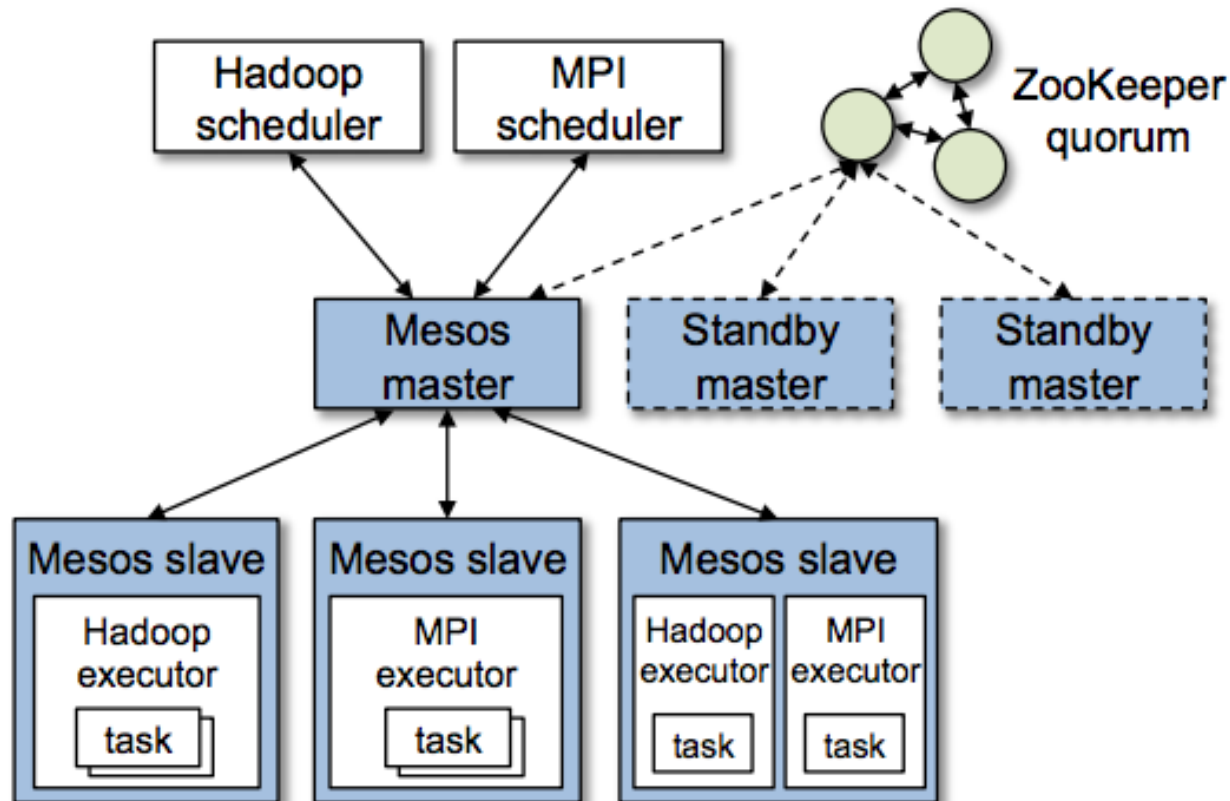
Hadoop scheduler

MPI scheduler

ZooKeeper quorum

Mesos master

Standby master

Standby master

Mesos slave

Hadoop executor

task

Mesos slave

MPI executor

task

Mesos slave

Hadoop executor

task

MPI executor

task